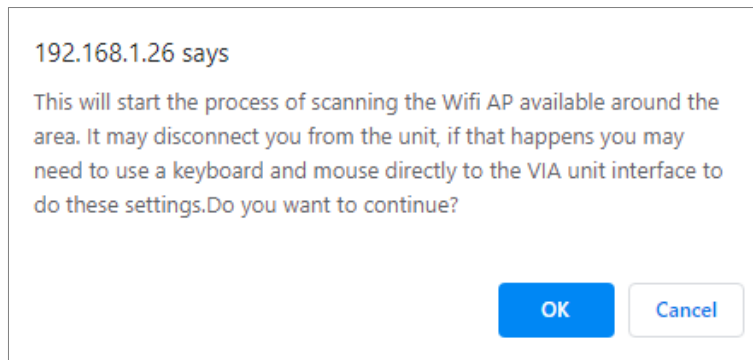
192.168.1.26 says

This will start the process of scanning the Wifi AP available around the area. It may disconnect you from the unit, if that happens you may need to use a keyboard and mouse directly to the VIA unit interface to do these settings.Do you want to continue?

OK

Cancel